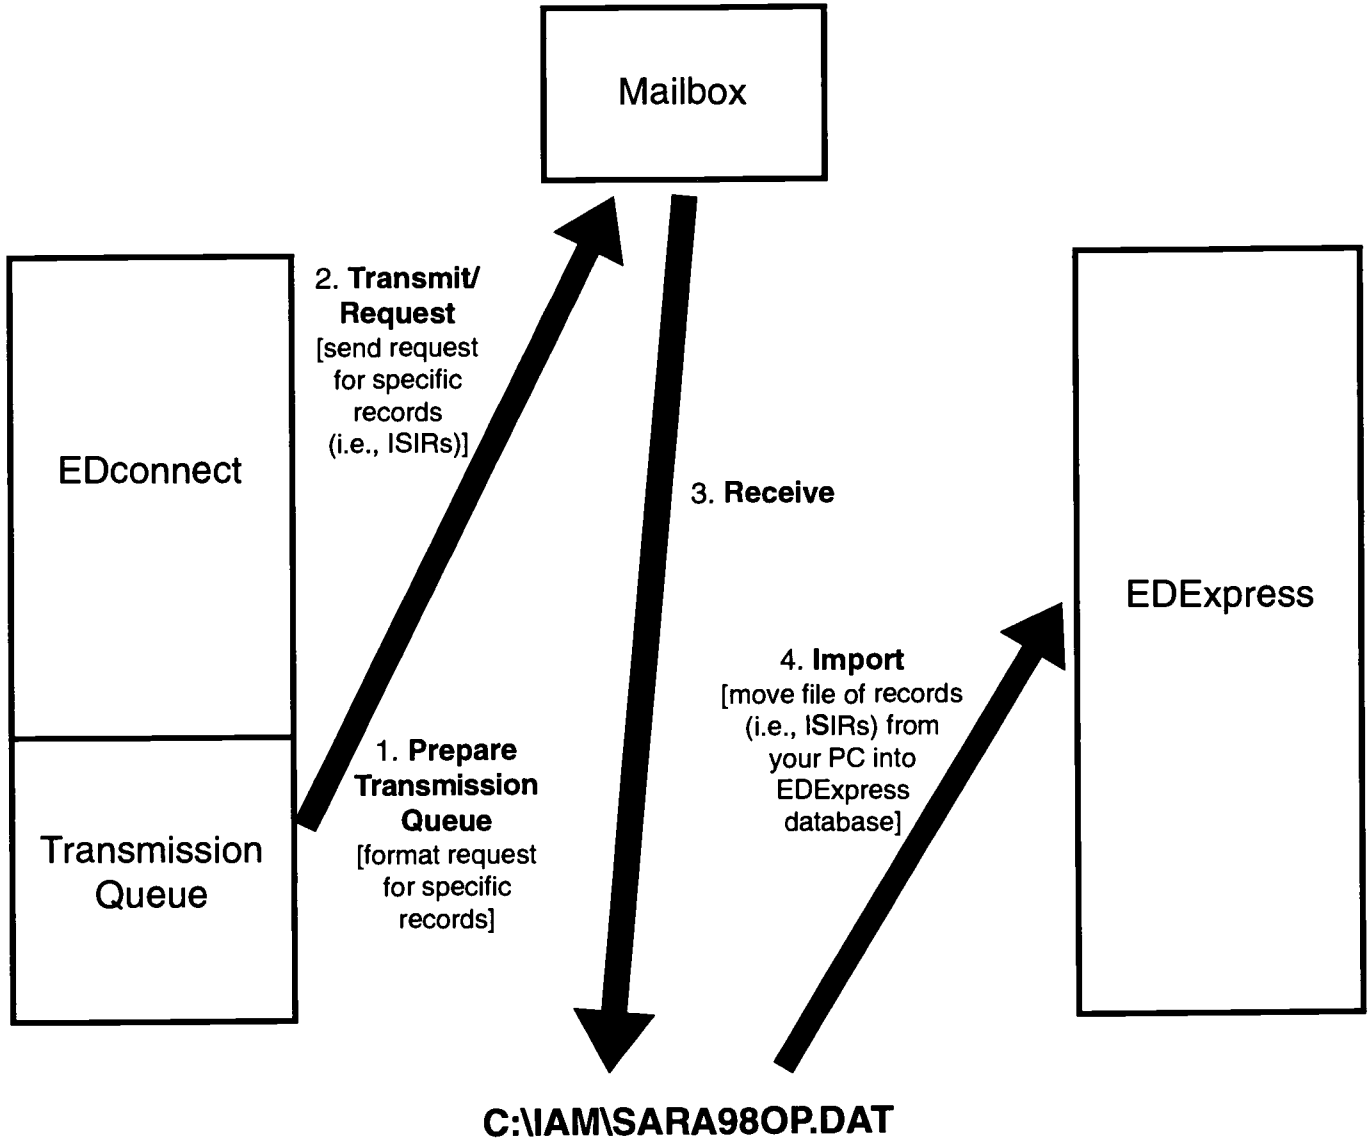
Mailbox

2. **Transmit/ Request** [send request for specific records (i.e., ISIRs)]

EDconnect

3. **Receive**

EDExpress

4. **Import** [move file of records (i.e., ISIRs) from your PC into EDExpress database]

1. **Prepare Transmission Queue** [format request for specific records]

Transmission Queue

**C:\IAM\SARA98OP.DAT**